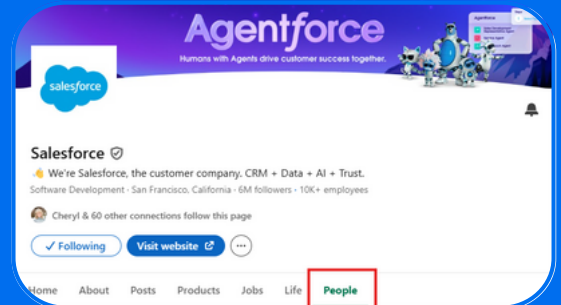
Agentforce

Humans with Agents drive customer success together.

Agentforce

salesforce

Salesforce

👋 We're Salesforce, the customer company. CRM + Data + AI + Trust.

Software Development · San Francisco, California · 6M followers · 10K+ employees

Cheryl & 60 other connections follow this page

✓ Following

Visit website

Home About Posts Products Jobs Life People